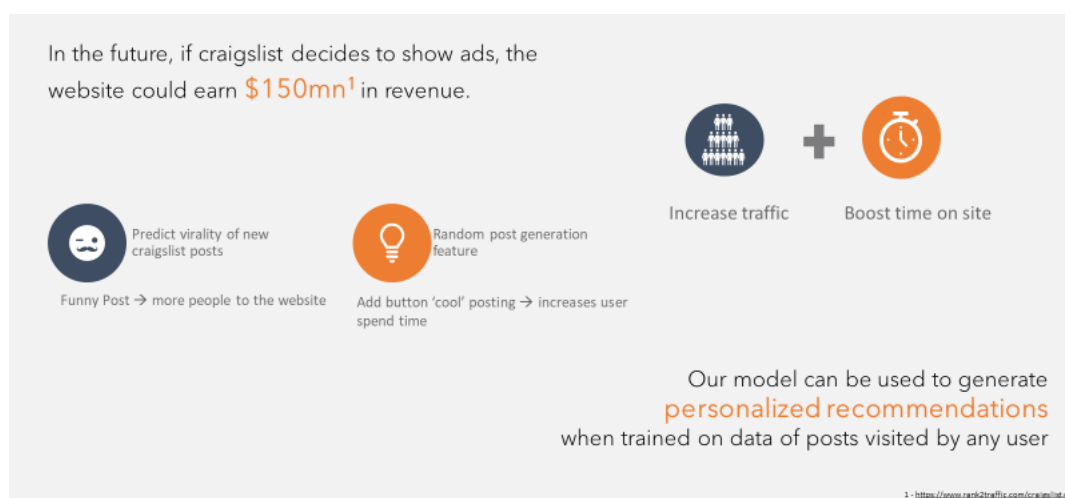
In the future, if craigslist decides to show ads, the website could earn $150mn$^1$ in revenue.

Increase traffic

Boost time on site

Predict virality of new craigslist posts

Funny Post → more people to the website

Random post generation feature

Add button 'cool' posting → increases user spend time

Our model can be used to generate personalized recommendations when trained on data of posts visited by any user

1 - https://www.rank2traffic.com/craigslist.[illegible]